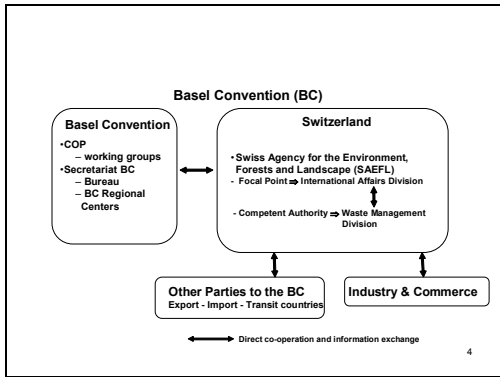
Basel Convention (BC)

Basel Convention

•COP
– working groups
•Secretariat BC
– Bureau
– BC Regional Centers

Switzerland

•Swiss Agency for the Environment, Forests and Landscape (SAEFL)
- Focal Point ⇒ International Affairs Division

- Competent Authority ⇒ Waste Management Division

Other Parties to the BC
Export - Import - Transit countries

Industry & Commerce

Direct co-operation and information exchange

4